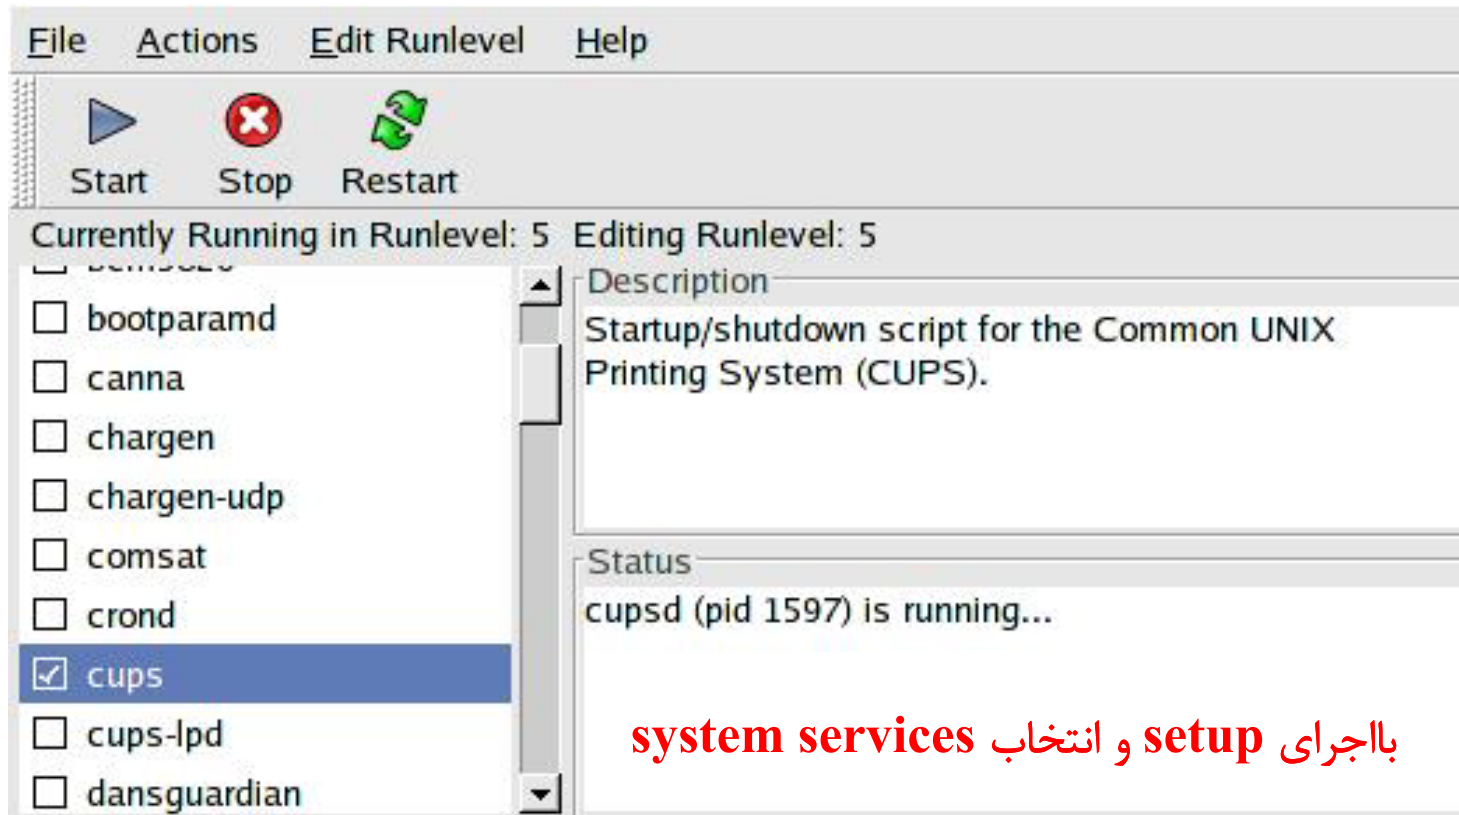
File Actions Edit Runlevel Help

Start Stop Restart

Currently Running in Runlevel: 5 Editing Runlevel: 5

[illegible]
bootparamd
canna
chargen
chargen-udp
comsat
crond
cups
cups-lpd
dansguardian

Description
Startup/shutdown script for the Common UNIX Printing System (CUPS).

Status
cupsd (pid 1597) is running...

بااجرای setup و انتخاب system services